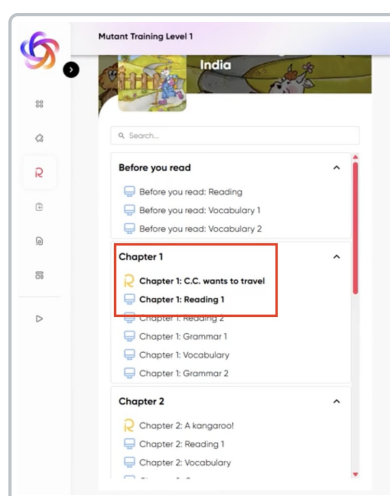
Mutant Training Level 1

India

Search...

Before you read

Before you read: Reading

Before you read: Vocabulary 1

Before you read: Vocabulary 2

Chapter 1

Chapter 1: C.C. wants to travel

Chapter 1: Reading 1

Chapter 1: Reading 2

Chapter 1: Grammar 1

Chapter 1: Vocabulary

Chapter 1: Grammar 2

Chapter 2

Chapter 2: A kangaroo!

Chapter 2: Reading 1

Chapter 2: Vocabulary

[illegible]